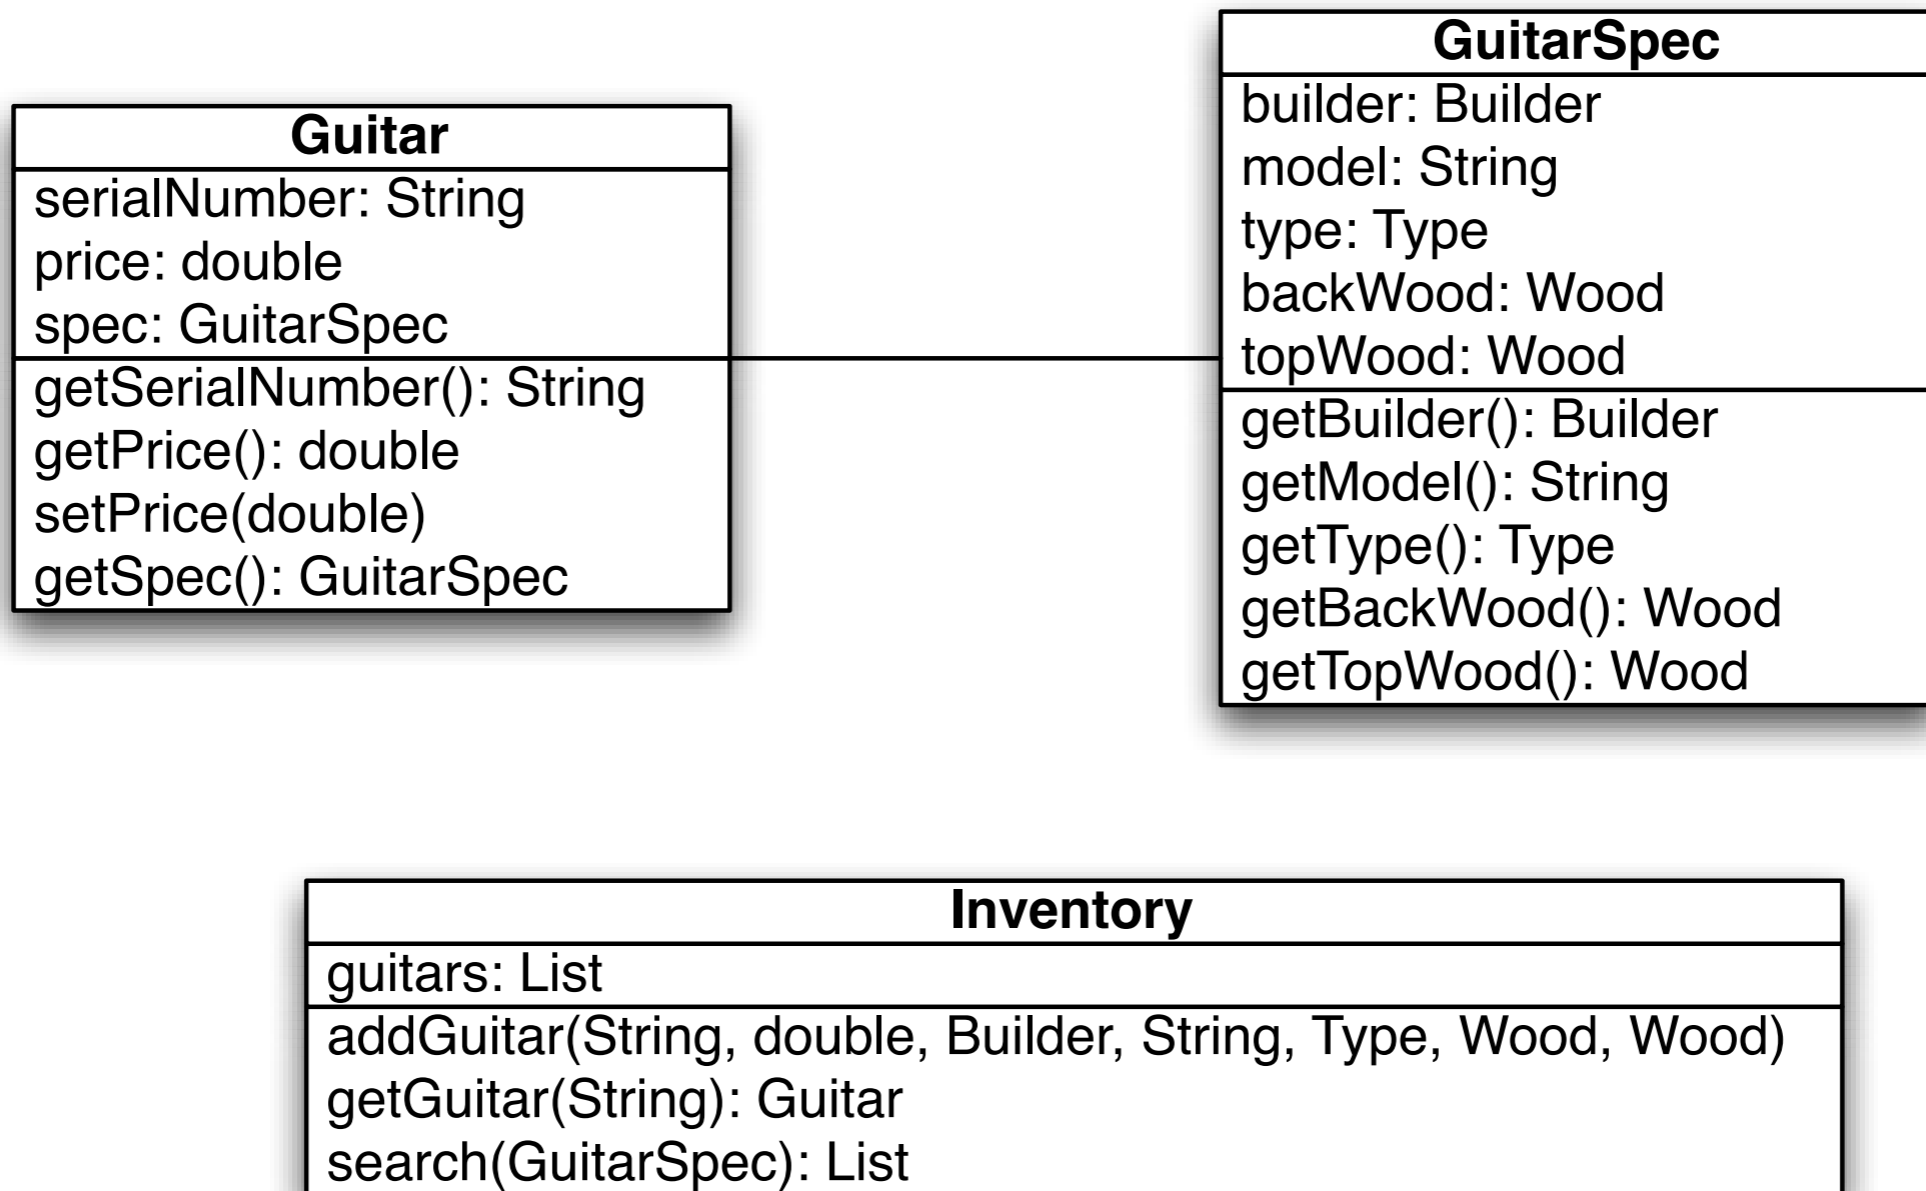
Guitar
serialNumber: String
price: double
spec: GuitarSpec
getSerialNumber(): String
getPrice(): double
setPrice(double)
getSpec(): GuitarSpec

GuitarSpec
builder: Builder
model: String
type: Type
backWood: Wood
topWood: Wood
getBuilder(): Builder
getModel(): String
getType(): Type
getBackWood(): Wood
getTopWood(): Wood

Inventory
guitars: List
addGuitar(String, double, Builder, String, Type, Wood, Wood)
getGuitar(String): Guitar
search(GuitarSpec): List